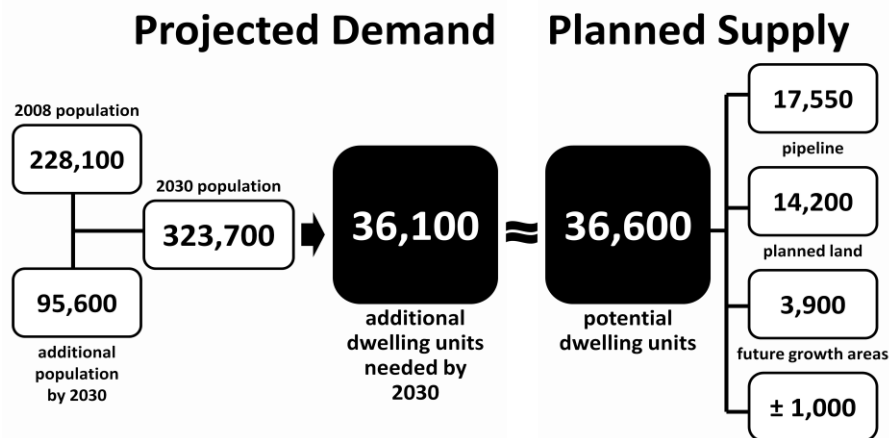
Projected Demand

Planned Supply

2008 population

228,100

2030 population

323,700

95,600

additional population by 2030

36,100

additional dwelling units needed by 2030

$\approx$

36,600

potential dwelling units

17,550

pipeline

14,200

planned land

3,900

future growth areas

± 1,000